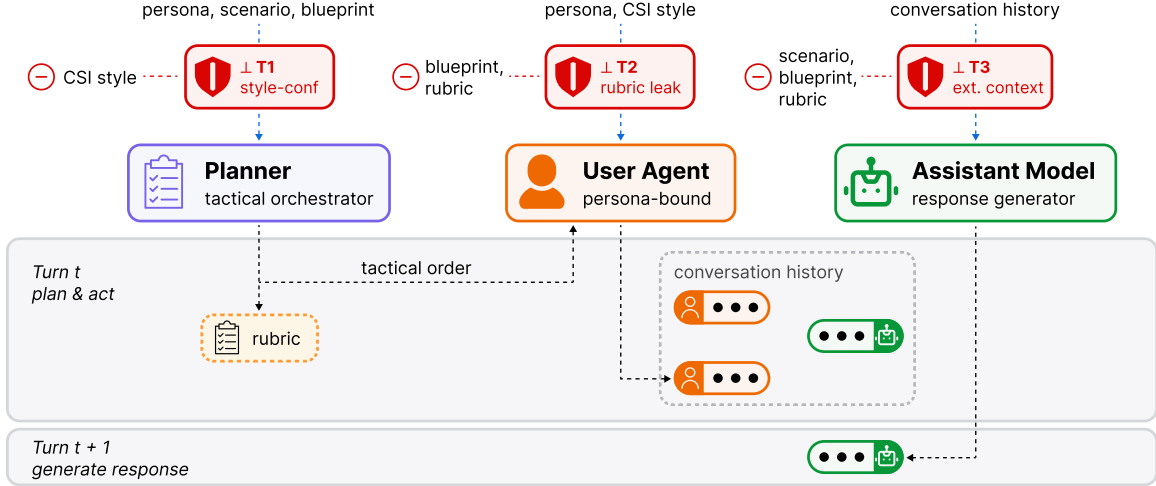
persona, scenario, blueprint

persona, CSI style

conversation history

CSI style

$\perp$ T1
style-conf

blueprint, rubric

$\perp$ T2
rubric leak

scenario, blueprint, rubric

$\perp$ T3
ext. context

Planner
tactical orchestrator

User Agent
persona-bound

Assistant Model
response generator

Turn t
plan & act

tactical order

conversation history

rubric

Turn t + 1
generate response